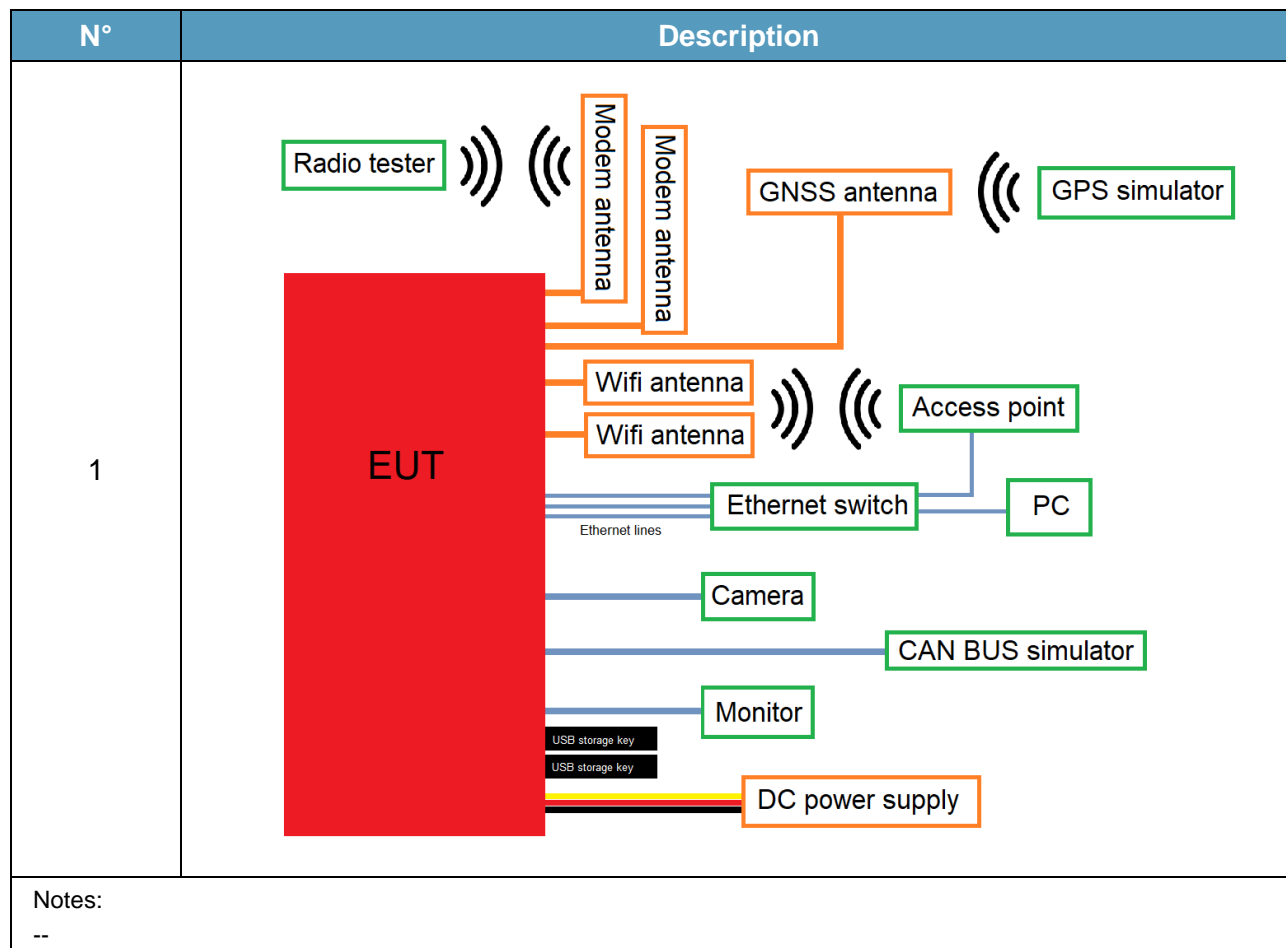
| N° | Description |
|---|---|
| 1 | Radio tester<br>Modem antenna<br>Modem antenna<br>GNSS antenna<br>GPS simulator<br>EUT<br>Wifi antenna<br>Wifi antenna<br>Access point<br>Ethernet switch<br>PC<br>Ethernet lines<br>Camera<br>CAN BUS simulator<br>Monitor<br>USB storage key<br>USB storage key<br>DC power supply |

Notes:
--